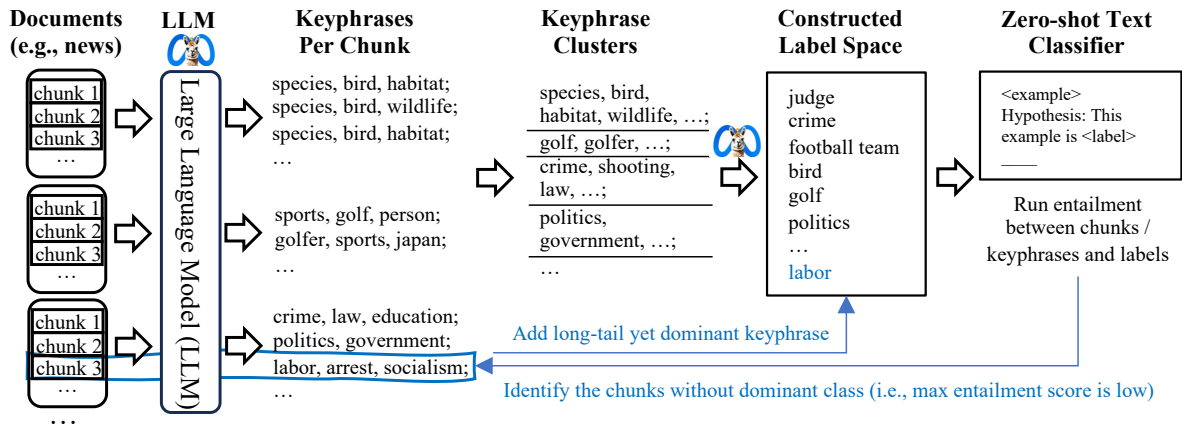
Documents (e.g., news)

chunk 1
chunk 2
chunk 3
…

chunk 1
chunk 2
chunk 3
…

chunk 1
chunk 2
chunk 3
…

…

LLM

Large Language Model (LLM)

Keyphrases Per Chunk

species, bird, habitat;
species, bird, wildlife;
species, bird, habitat;
…

sports, golf, person;
golfer, sports, japan;
…

crime, law, education;
politics, government;
labor, arrest, socialism;
…

Keyphrase Clusters

species, bird, habitat, wildlife, …;
golf, golfer, …;
crime, shooting, law, …;
politics, government, …;
…

Constructed Label Space

judge
crime
football team
bird
golf
politics
…
labor

Zero-shot Text Classifier

<example>
Hypothesis: This example is <label>

Run entailment between chunks / keyphrases and labels

Add long-tail yet dominant keyphrase

Identify the chunks without dominant class (i.e., max entailment score is low)